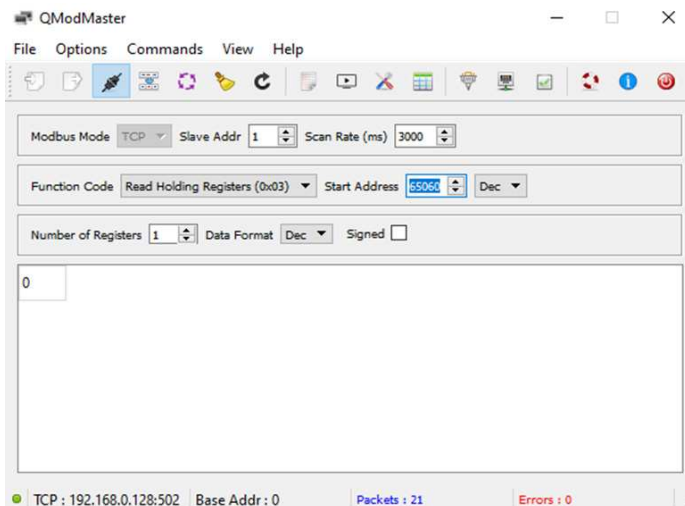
QModMaster

File Options Commands View Help

Modbus Mode TCP Slave Addr 1 Scan Rate (ms) 3000

Function Code Read Holding Registers (0x03) Start Address 65060 Dec

Number of Registers 1 Data Format Dec Signed

0

TCP : 192.168.0.128:502 Base Addr : 0 Packets : 21 Errors : 0